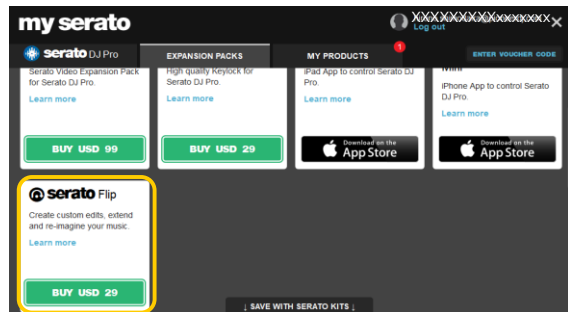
my serato

XXXXXXXXXxxxxxxxx
Log out

serato DJ Pro

EXPANSION PACKS

MY PRODUCTS 1

ENTER VOUCHER CODE

Serato Video Expansion Pack for Serato DJ Pro.
Learn more

BUY USD 99

High quality Keylock for Serato DJ Pro.
Learn more

BUY USD 29

iPad App to control Serato DJ Pro.
Learn more

Download on the App Store

Mini
iPhone App to control Serato DJ Pro.
Learn more

Download on the App Store

serato Flip
Create custom edits, extend and re-imagine your music.
Learn more

BUY USD 29

↓ SAVE WITH SERATO KITS ↓